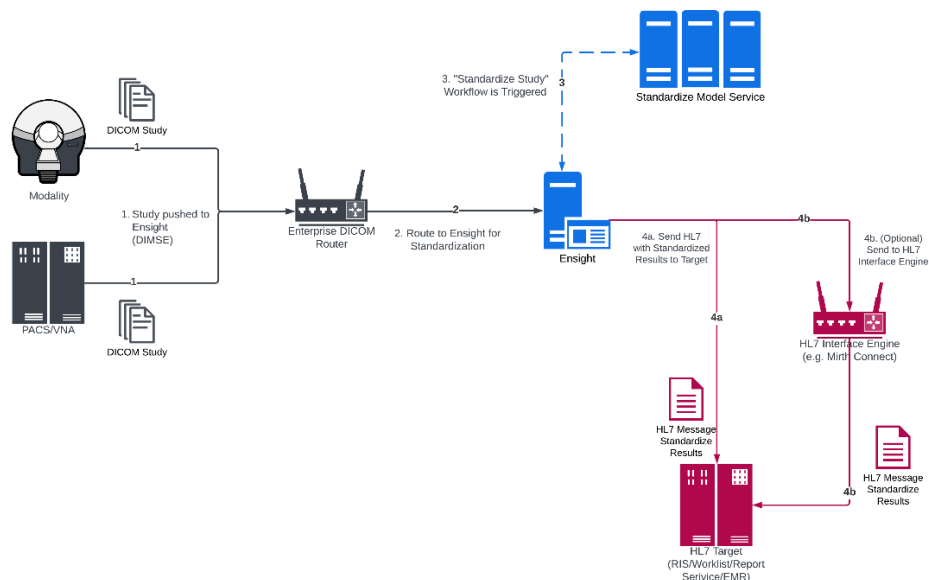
DICOM Study

1

Modality

1. Study pushed to Ensight (DIMSE)

1

PACS/VNA

DICOM Study

Enterprise DICOM Router

2

2. Route to Ensight for Standardization

3. "Standardize Study" Workflow is Triggered

3

Standardize Model Service

Ensight

4b

4a. Send HL7 with Standardized Results to Target

4b. (Optional) Send to HL7 Interface Engine

4a

HL7 Interface Engine (e.g. Mirth Connect)

HL7 Message Standardize Results

HL7 Message Standardize Results

4b

HL7 Target (RIS/Worklist/Report Service/EMR)